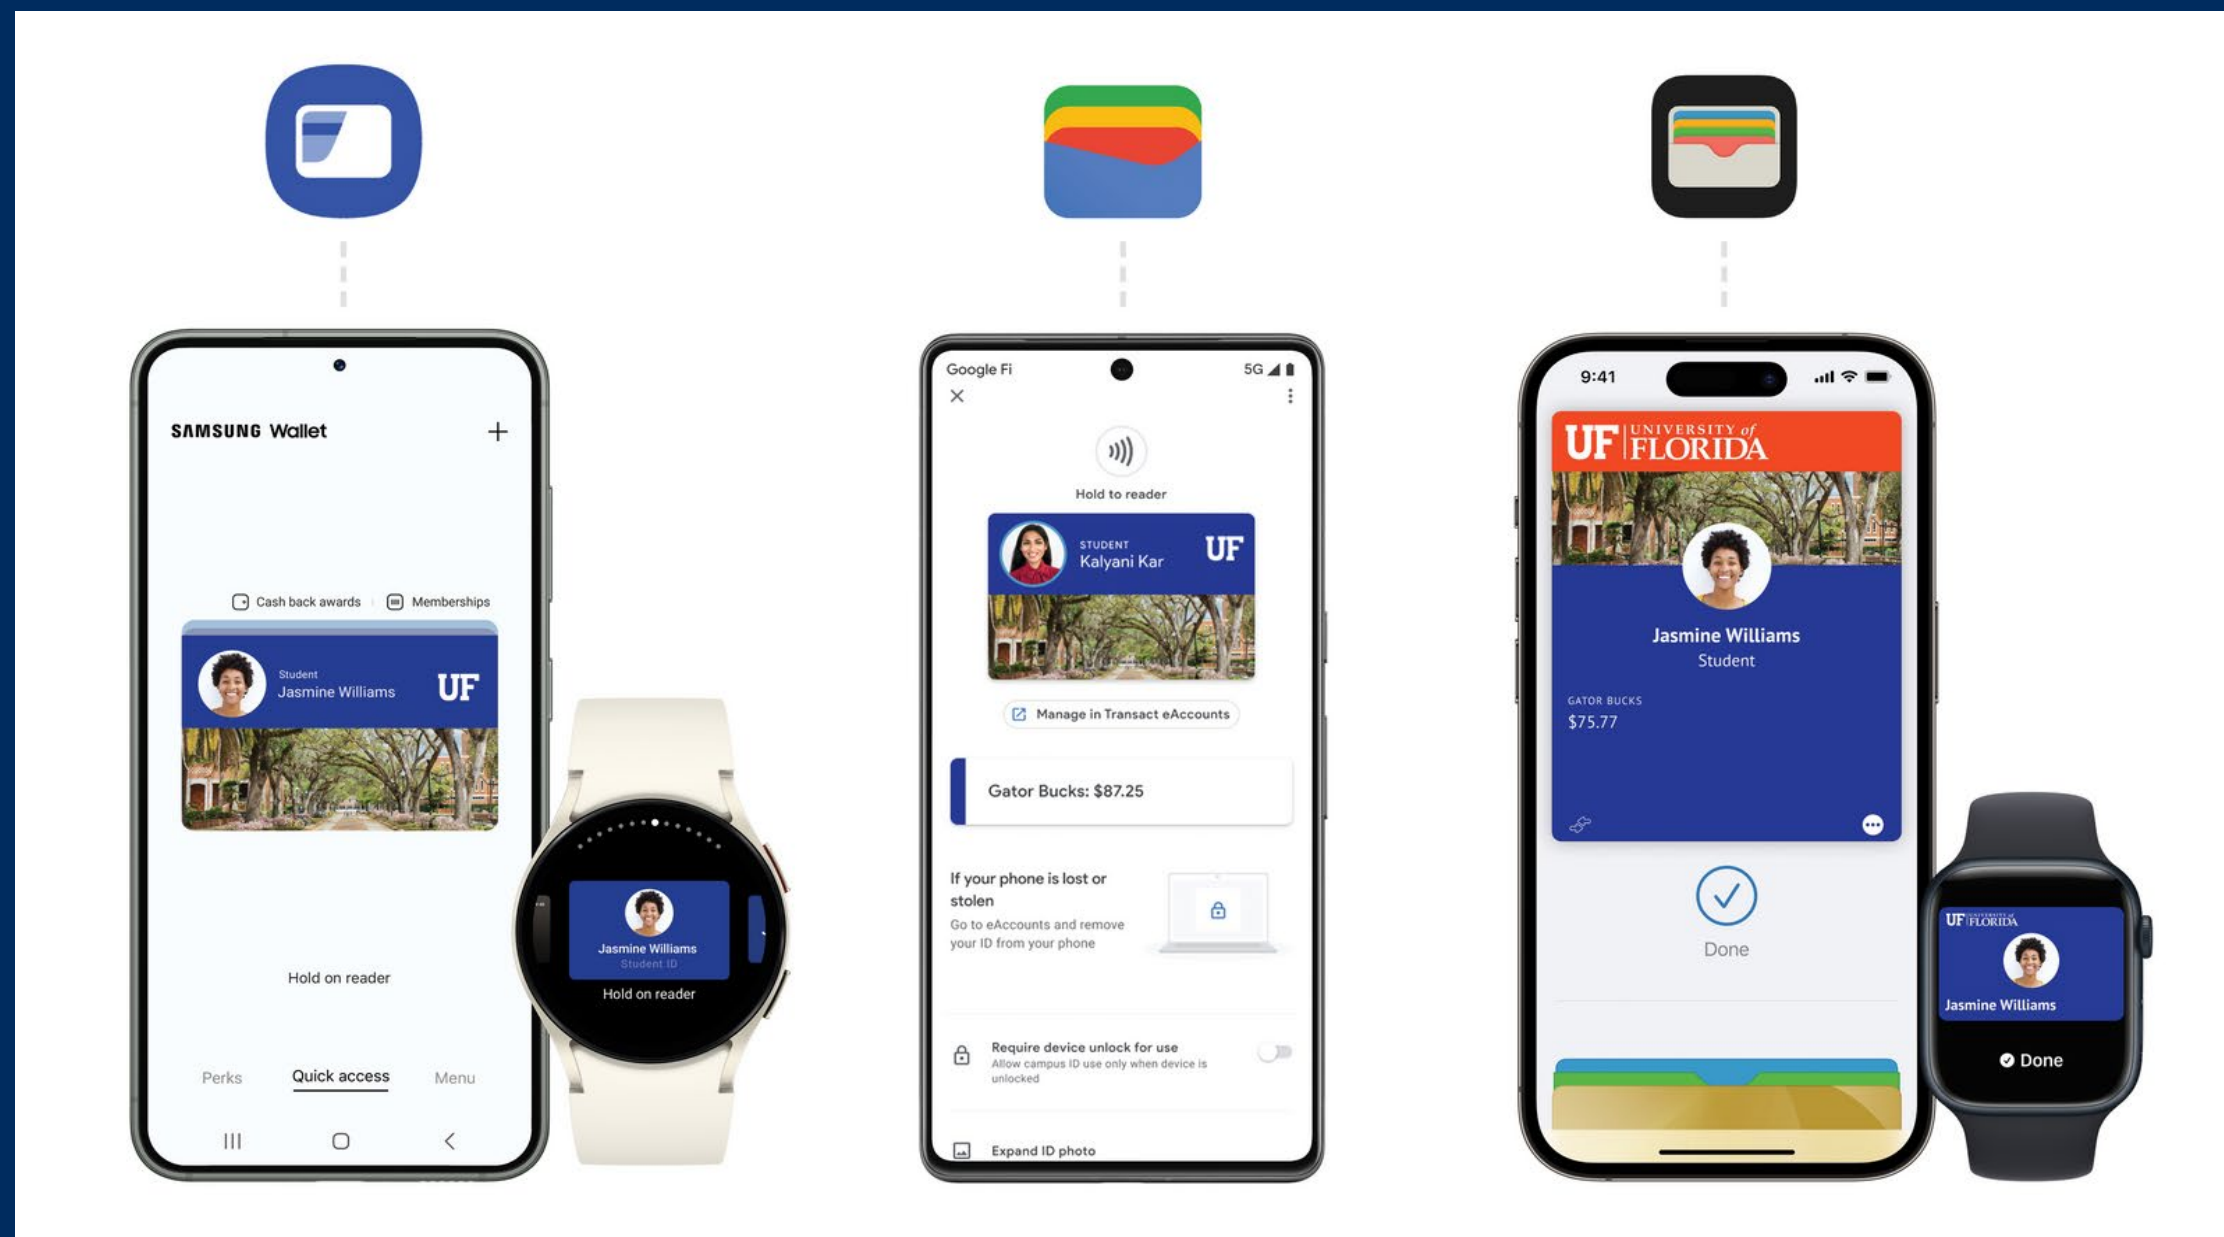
SAMSUNG Wallet +

Cash back awards | Memberships

Student
Jasmine Williams
UF

Hold on reader

Perks Quick access Menu

Jasmine Williams
Student ID
Hold on reader

Google Fi 5G

Hold to reader

STUDENT
Kalyani Kar
UF

Manage in Transact eAccounts

Gator Bucks: $87.25

If your phone is lost or stolen
Go to eAccounts and remove your ID from your phone

Require device unlock for use
Allow campus ID use only when device is unlocked

Expand ID photo

9:41

UF UNIVERSITY of FLORIDA

Jasmine Williams
Student

GATOR BUCKS
$75.77

Done

UF UNIVERSITY of FLORIDA
Jasmine Williams
Done